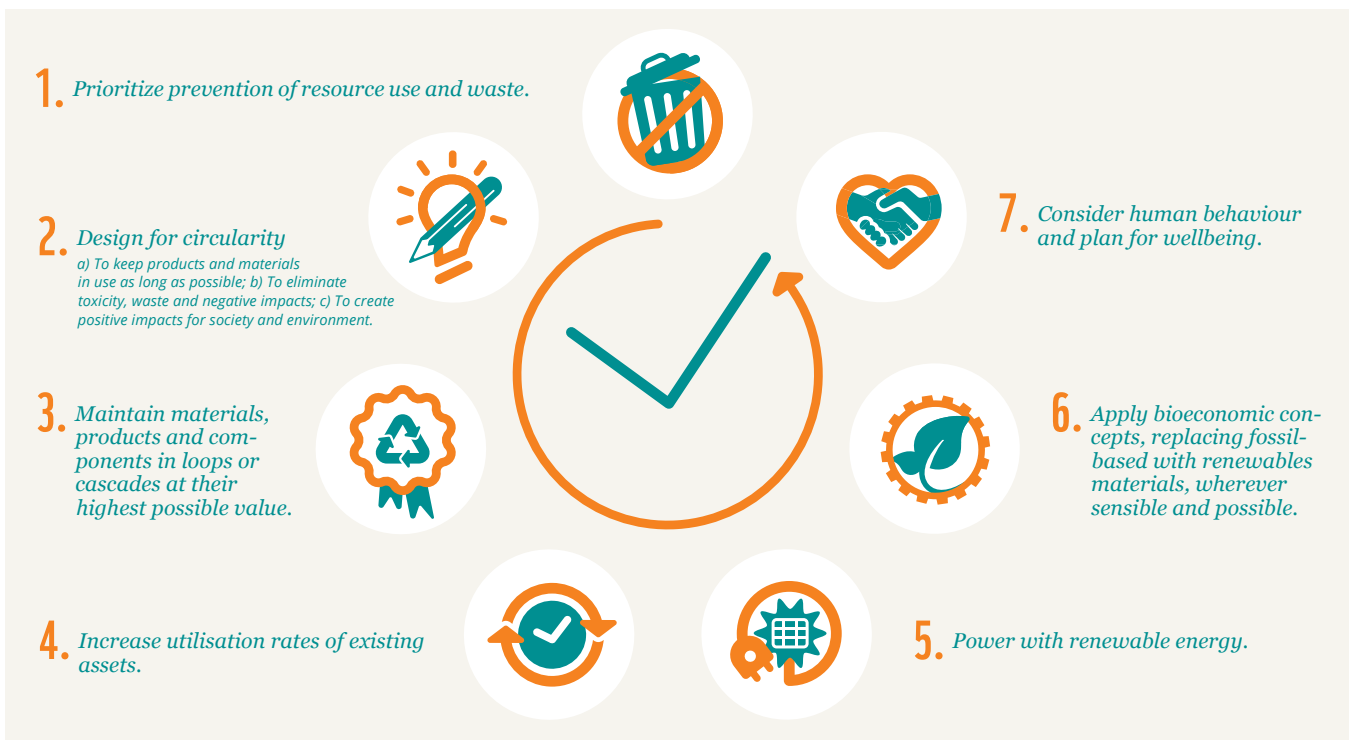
1. Prioritize prevention of resource use and waste.

2. Design for circularity
a) To keep products and materials in use as long as possible; b) To eliminate toxicity, waste and negative impacts; c) To create positive impacts for society and environment.

3. Maintain materials, products and components in loops or cascades at their highest possible value.

4. Increase utilisation rates of existing assets.

5. Power with renewable energy.

6. Apply bioeconomic concepts, replacing fossil-based with renewables materials, wherever sensible and possible.

7. Consider human behaviour and plan for wellbeing.